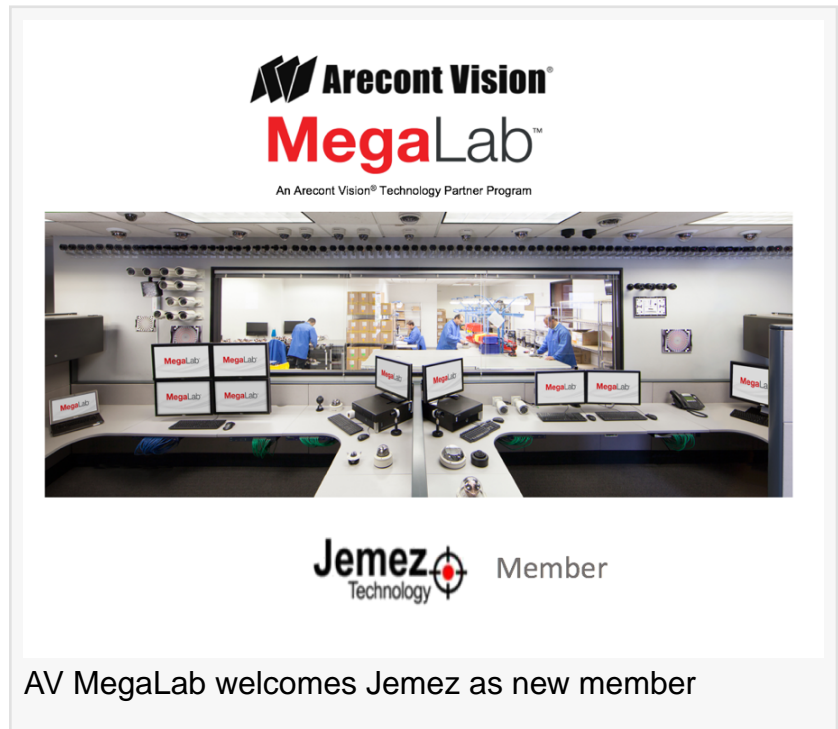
Arecont Vision®

MegaLab™

An Arecont Vision® Technology Partner Program

MegaLab MegaLab MegaLab MegaLab MegaLab MegaLab MegaLab MegaLab MegaLab MegaLab

Jemez Technology Member

AV MegaLab welcomes Jemez as new member